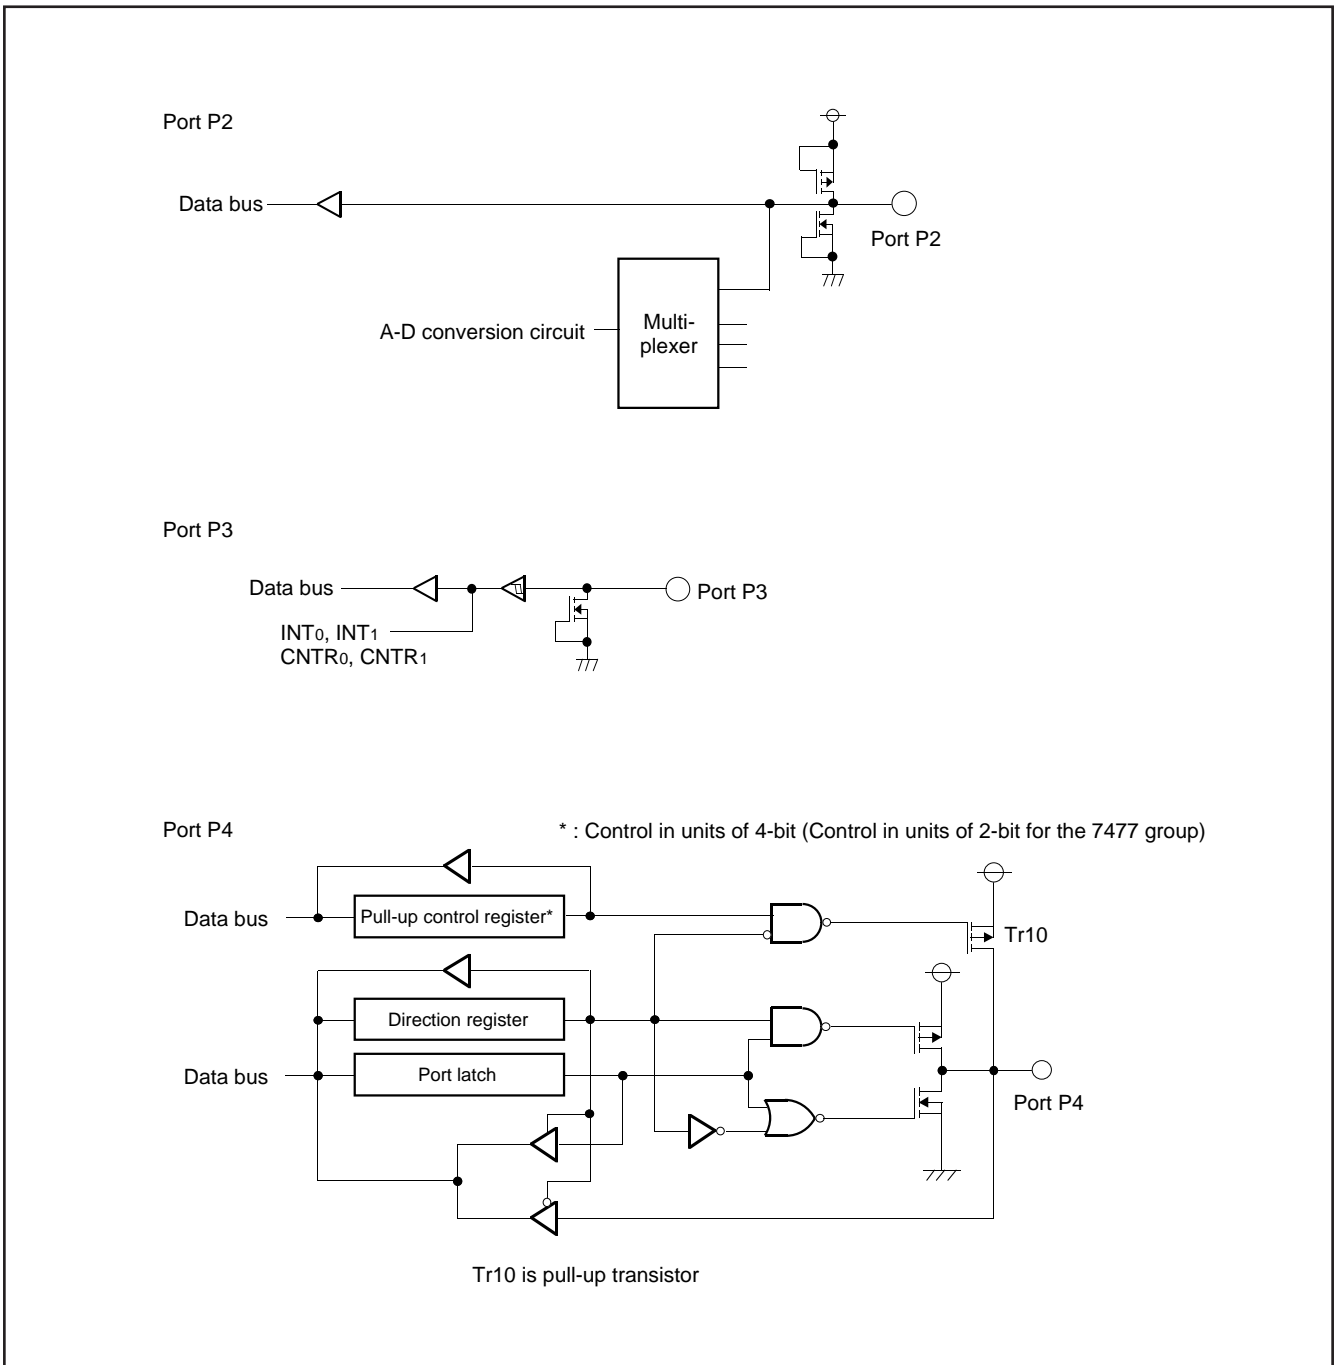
Port P2

Data bus

Port P2

A-D conversion circuit

Multiplexer

Port P3

Data bus

Port P3

$INT_0$, $INT_1$
$CNTR_0$, $CNTR_1$

Port P4

* : Control in units of 4-bit (Control in units of 2-bit for the 7477 group)

Data bus

Pull-up control register*

Tr10

Direction register

Data bus

Port latch

Port P4

Tr10 is pull-up transistor